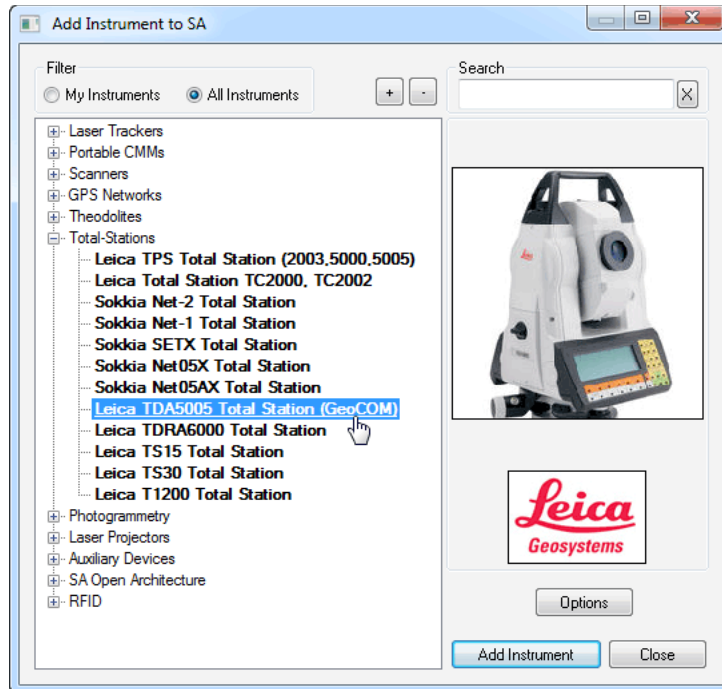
Add Instrument to SA

Filter
My Instruments
All Instruments

+
-

Search

X

Laser Trackers
Portable CMMs
Scanners
GPS Networks
Theodolites
Total-Stations
Leica TPS Total Station (2003,5000,5005)
Leica Total Station TC2000, TC2002
Sokkia Net-2 Total Station
Sokkia Net-1 Total Station
Sokkia SETX Total Station
Sokkia Net05X Total Station
Sokkia Net05AX Total Station
Leica TDA5005 Total Station (GeoCOM)
Leica TDRA6000 Total Station
Leica TS15 Total Station
Leica TS30 Total Station
Leica T1200 Total Station
Photogrammetry
Laser Projectors
Auxiliary Devices
SA Open Architecture
RFID

Leica
Geosystems

Options

Add Instrument
Close